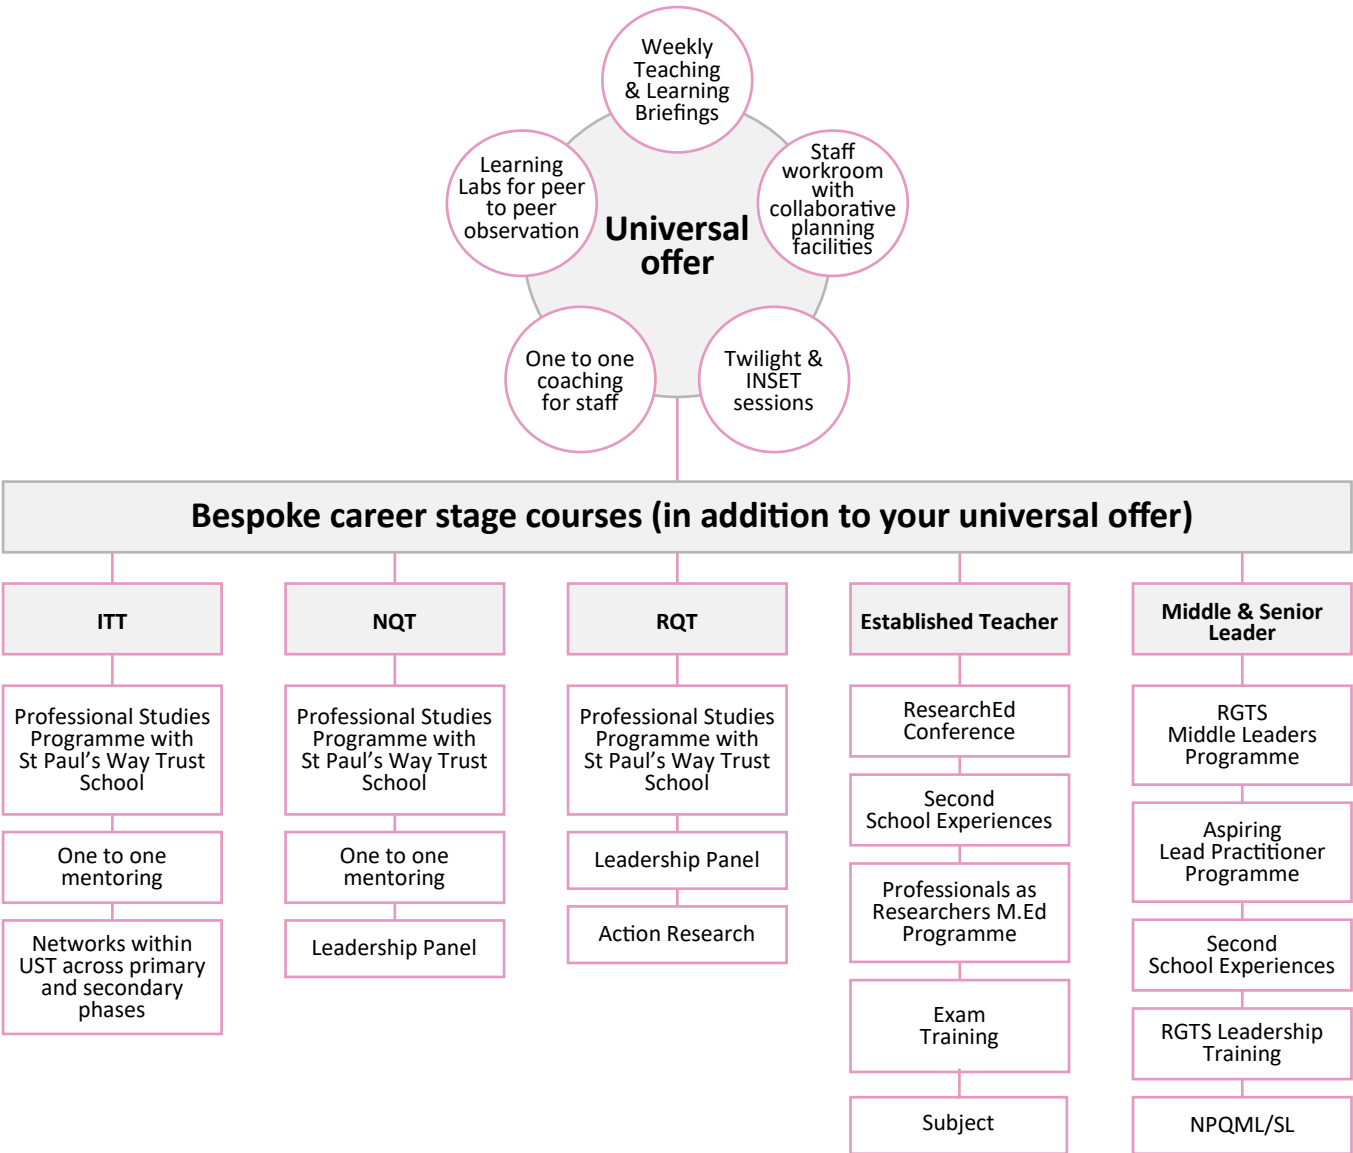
Weekly Teaching & Learning Briefings

Staff workroom with collaborative planning facilities

Learning Labs for peer to peer observation

Universal offer

One to one coaching for staff

Twilight & INSET sessions

Bespoke career stage courses (in addition to your universal offer)

ITT

Professional Studies Programme with St Paul's Way Trust School

One to one mentoring

Networks within UST across primary and secondary phases

NQT

Professional Studies Programme with St Paul's Way Trust School

One to one mentoring

Leadership Panel

RQT

Professional Studies Programme with St Paul's Way Trust School

Leadership Panel

Action Research

Established Teacher

ResearchEd Conference

Second School Experiences

Professionals as Researchers M.Ed Programme

Exam Training

Subject

Middle & Senior Leader

RGTS Middle Leaders Programme

Aspiring Lead Practitioner Programme

Second School Experiences

RGTS Leadership Training

NPQML/SL